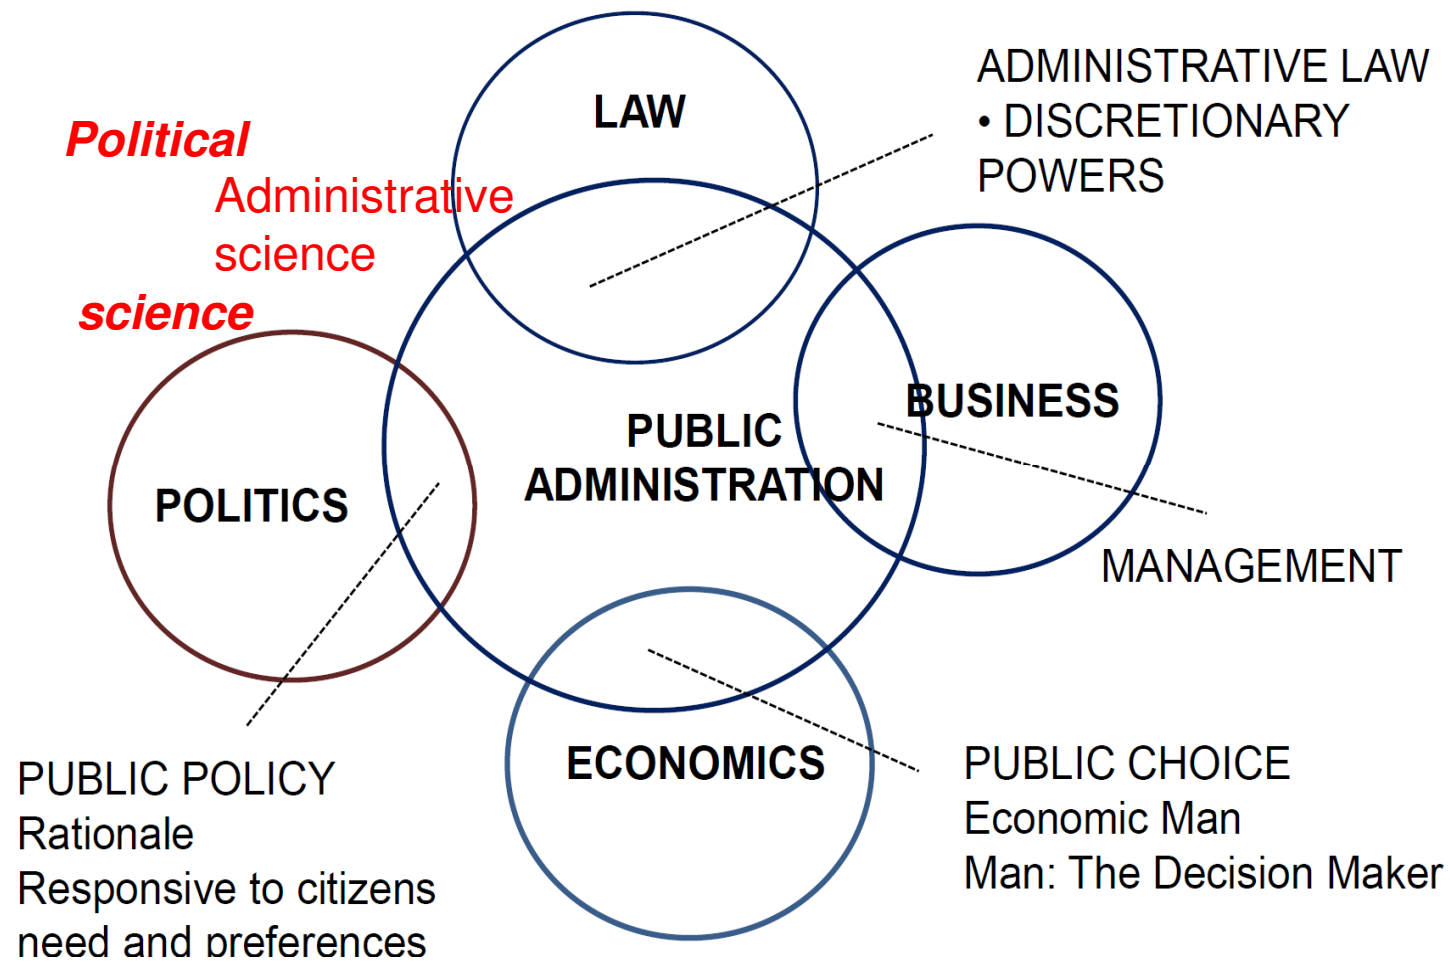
LAW

ADMINISTRATIVE LAW
• DISCRETIONARY POWERS

Political

Administrative science

science

BUSINESS

PUBLIC ADMINISTRATION

POLITICS

MANAGEMENT

ECONOMICS

PUBLIC POLICY
Rationale
Responsive to citizens need and preferences

PUBLIC CHOICE
Economic Man
Man: The Decision Maker